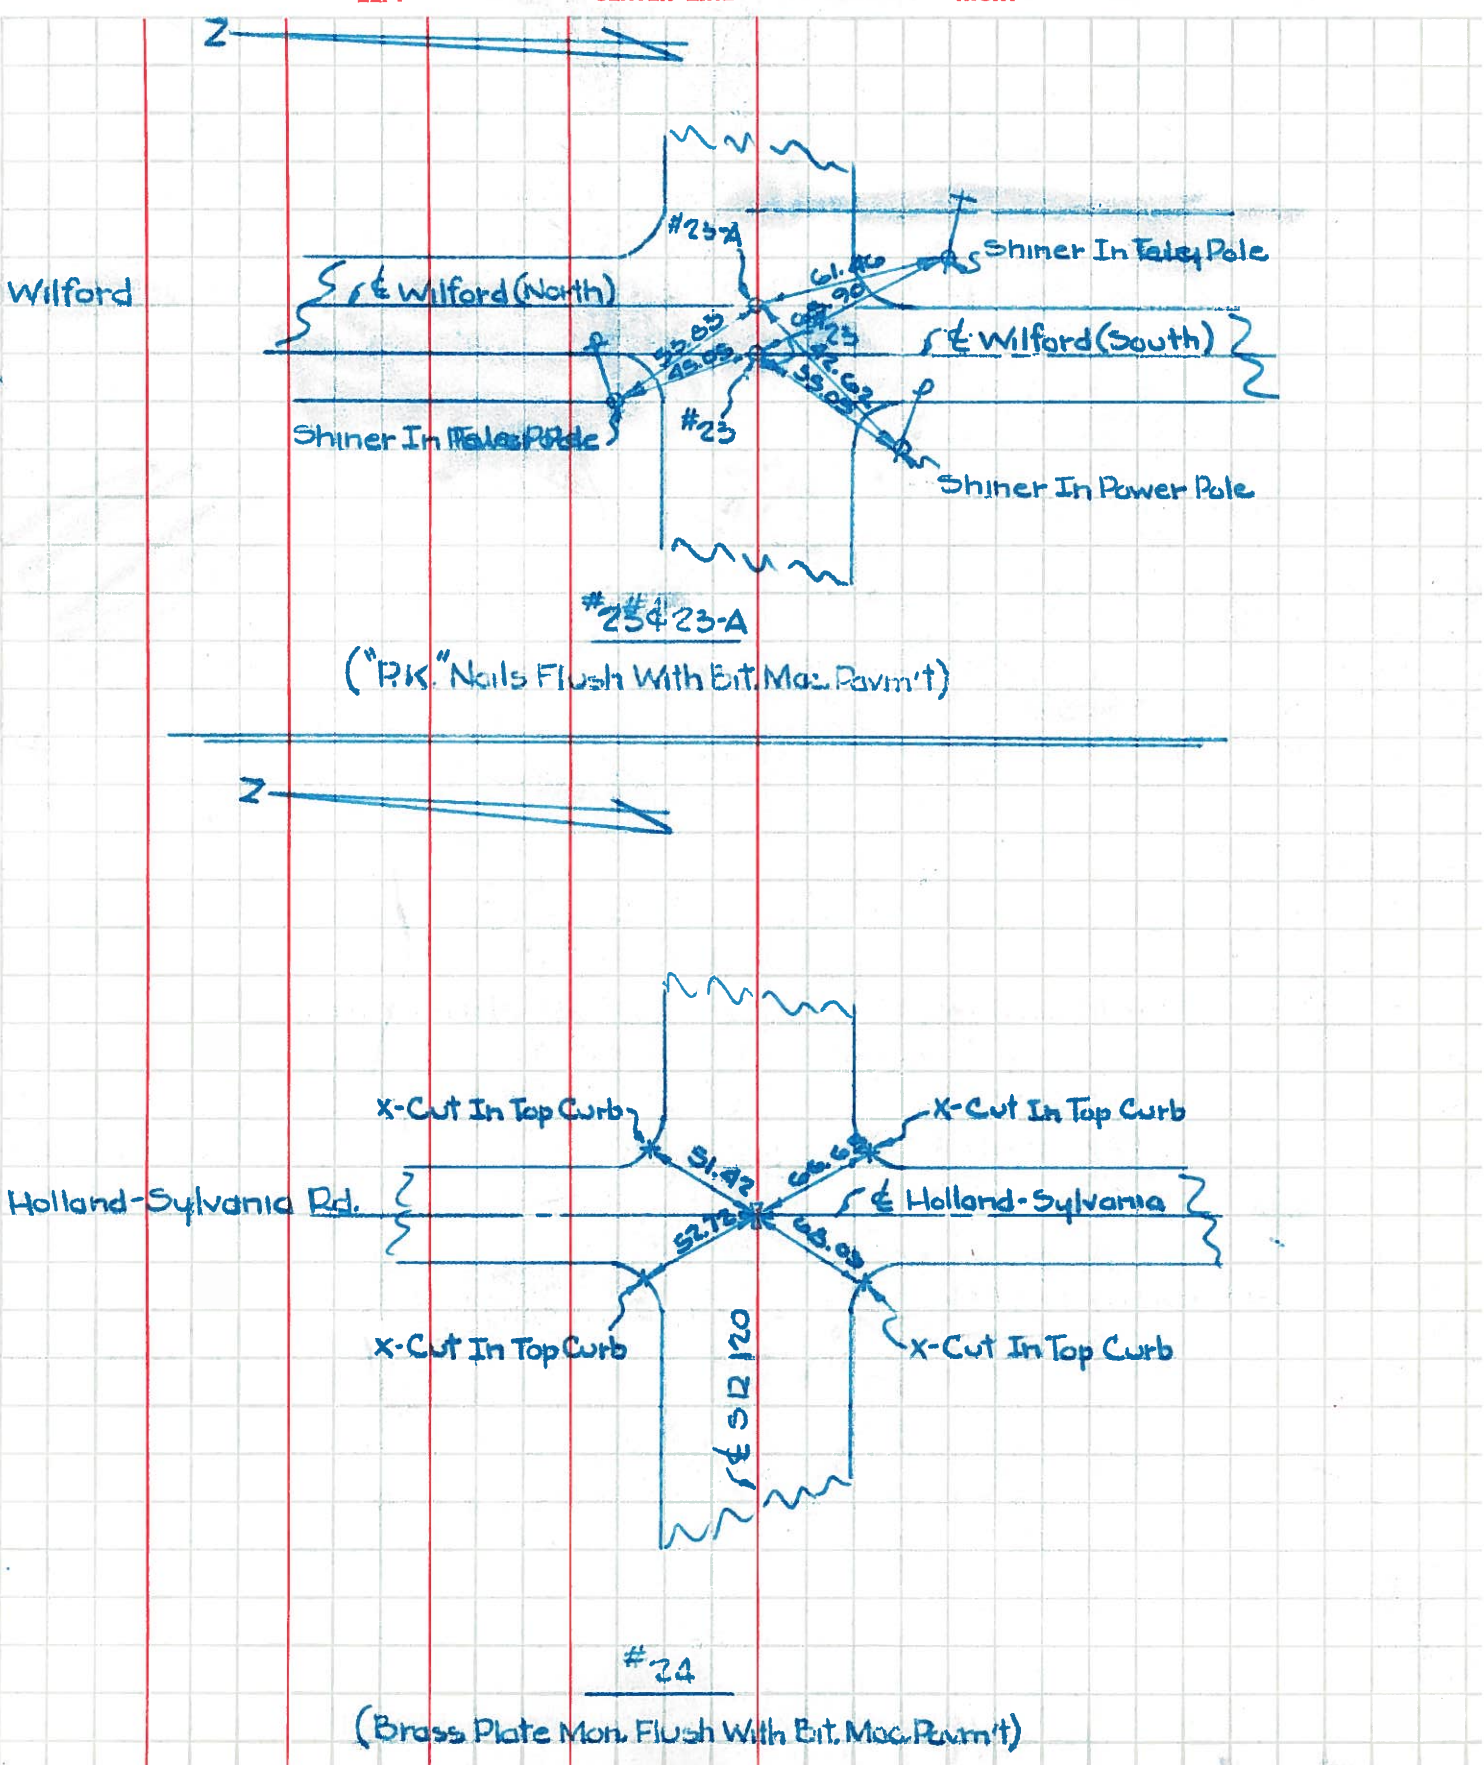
Z

Wilford

#23-A

Shiner In Tele. Pole

℄ Wilford (North)

61.40

90

90

23

℄ Wilford (South)

55.85

45.05

52.62

55.05

Shiner In Tele. Pole

#23

Shiner In Power Pole

#23 & 23-A

("P.K." Nails Flush With Bit. Mac. Pavm't)

Z

X-Cut In Top Curb

X-Cut In Top Curb

51.42

66.65

Holland-Sylvania Rd.

℄ Holland-Sylvania

52.72

68.05

X-Cut In Top Curb

X-Cut In Top Curb

℄ S R 120

#24

(Brass Plate Mon. Flush With Bit. Mac. Pavm't)